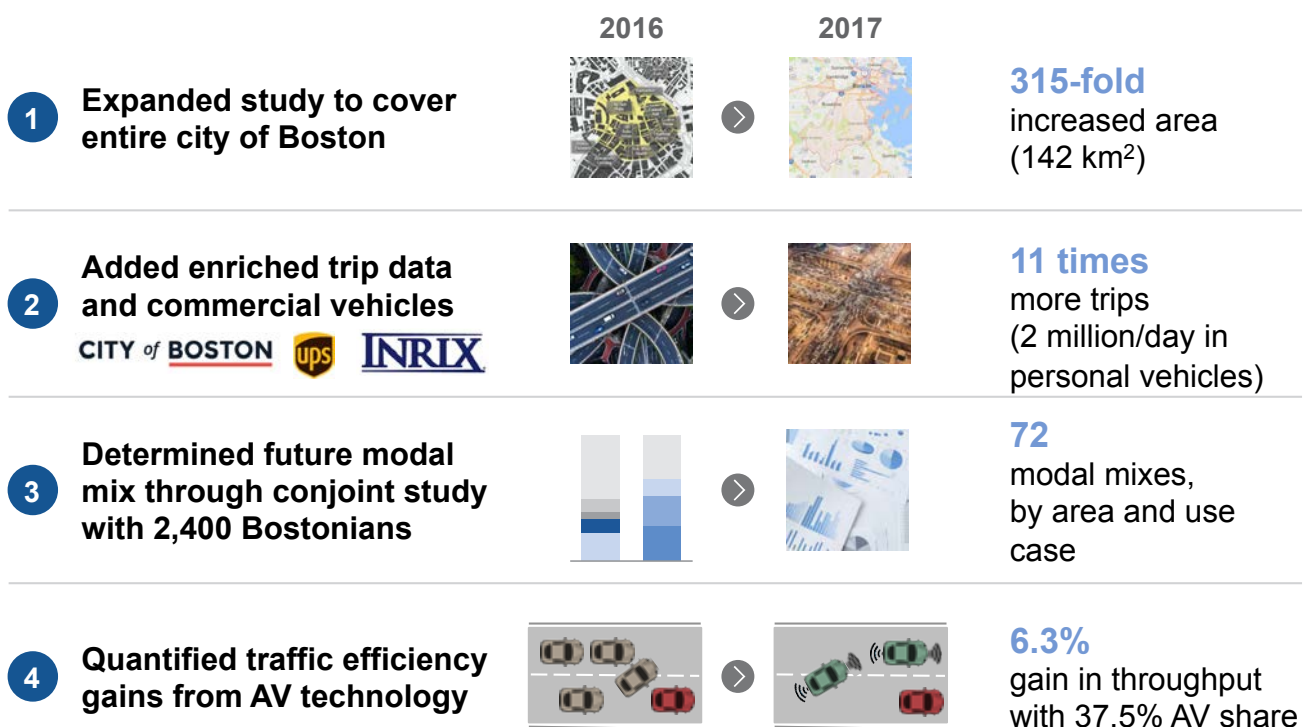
2016 2017

1 Expanded study to cover entire city of Boston

315-fold increased area (142 km$^2$)

2 Added enriched trip data and commercial vehicles

CITY of BOSTON ups INRIX

11 times more trips (2 million/day in personal vehicles)

3 Determined future modal mix through conjoint study with 2,400 Bostonians

72 modal mixes, by area and use case

4 Quantified traffic efficiency gains from AV technology

6.3% gain in throughput with 37.5% AV share